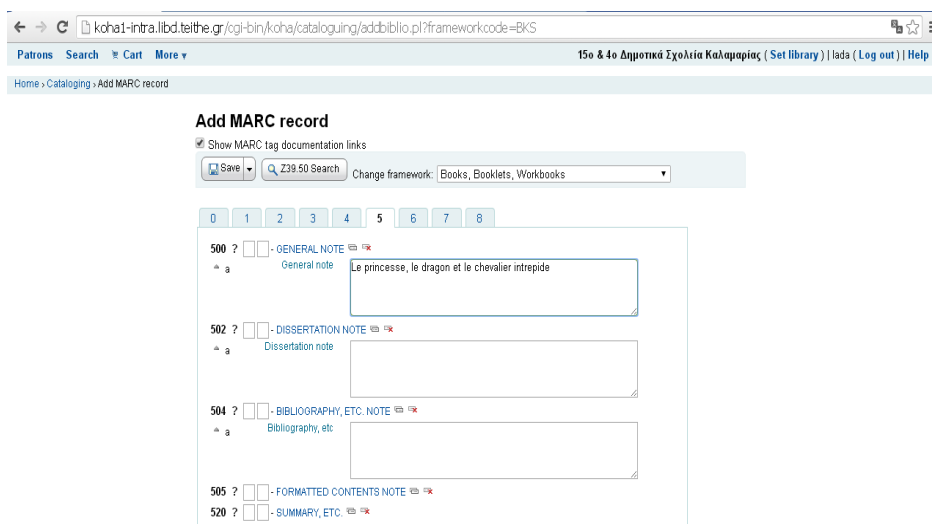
koha1-intra.libd.teithe.gr/cgi-bin/koha/cataloguing/addbiblio.pl?frameworkcode=BKS

Patrons Search Cart More

15ο & 4ο Δημοτικά Σχολεία Καλαμαριάς ( Set library ) | lada ( Log out ) | Help

Home › Cataloging › Add MARC record

Add MARC record

Show MARC tag documentation links

Save Z39.50 Search Change framework: Books, Booklets, Workbooks

0 1 2 3 4 5 6 7 8

500 ? - GENERAL NOTE
a General note
Le princesse, le dragon et le chevalier intrepide

502 ? - DISSERTATION NOTE
a Dissertation note

504 ? - BIBLIOGRAPHY, ETC. NOTE
a Bibliography, etc

505 ? - FORMATTED CONTENTS NOTE
520 ? - SUMMARY, ETC.